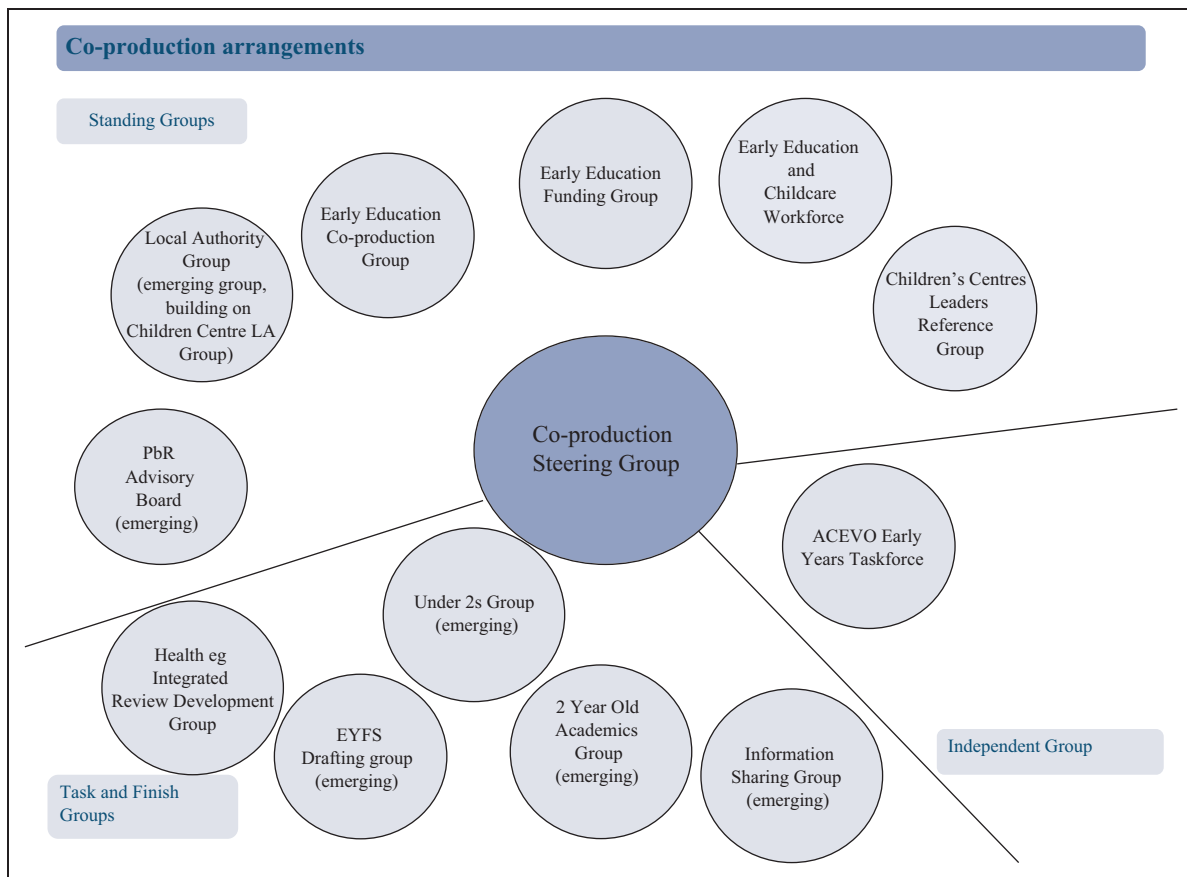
Co-production arrangements

Standing Groups

Early Education Funding Group

Early Education and Childcare Workforce

Early Education Co-production Group

Local Authority Group (emerging group, building on Children Centre LA Group)

Children's Centres Leaders Reference Group

PbR Advisory Board (emerging)

Co-production Steering Group

ACEVO Early Years Taskforce

Under 2s Group (emerging)

Health eg Integrated Review Development Group

EYFS Drafting group (emerging)

2 Year Old Academics Group (emerging)

Information Sharing Group (emerging)

Independent Group

Task and Finish Groups